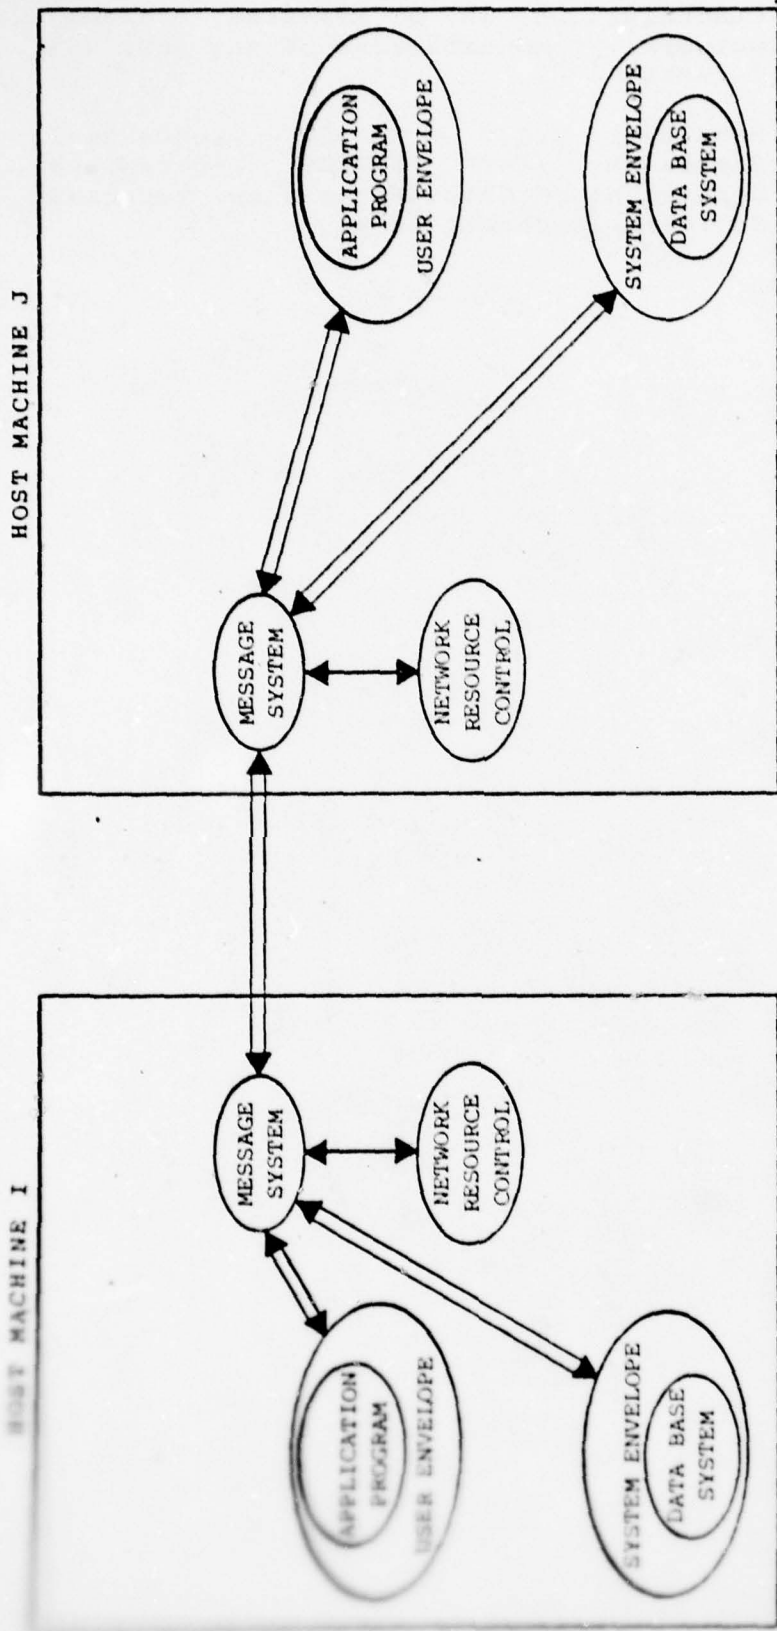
HOST MACHINE I

APPLICATION PROGRAM

USER ENVELOPE

SYSTEM ENVELOPE

DATA BASE SYSTEM

MESSAGE SYSTEM

NETWORK RESOURCE CONTROL

HOST MACHINE J

MESSAGE SYSTEM

NETWORK RESOURCE CONTROL

APPLICATION PROGRAM

USER ENVELOPE

SYSTEM ENVELOPE

DATA BASE SYSTEM